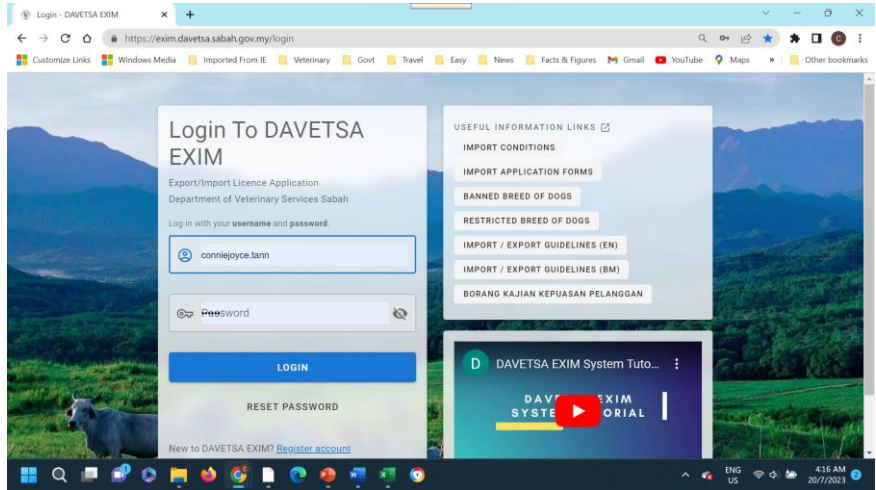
Login - DAVETSA EXIM
https://exim.davetsa.sabah.gov.my/login
Customize Links Windows Media Imported From IE Veterinary Govt Travel Easy News Facts & Figures Gmail YouTube Maps » Other bookmarks

Login To DAVETSA EXIM
Export/Import Licence Application
Department of Veterinary Services Sabah
Log in with your **username** and **password**:
conniejoyce.tann
Password
LOGIN
RESET PASSWORD
New to DAVETSA EXIM? Register account

USEFUL INFORMATION LINKS
IMPORT CONDITIONS
IMPORT APPLICATION FORMS
BANNED BREED OF DOGS
RESTRICTED BREED OF DOGS
IMPORT / EXPORT GUIDELINES (EN)
IMPORT / EXPORT GUIDELINES (BM)
BORANG KAJIAN KEPUASAN PELANGGAN

D DAVETSA EXIM System Tuto...
DAV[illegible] EXIM
SYSTE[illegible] ORIAL

ENG US 4:16 AM 20/7/2023